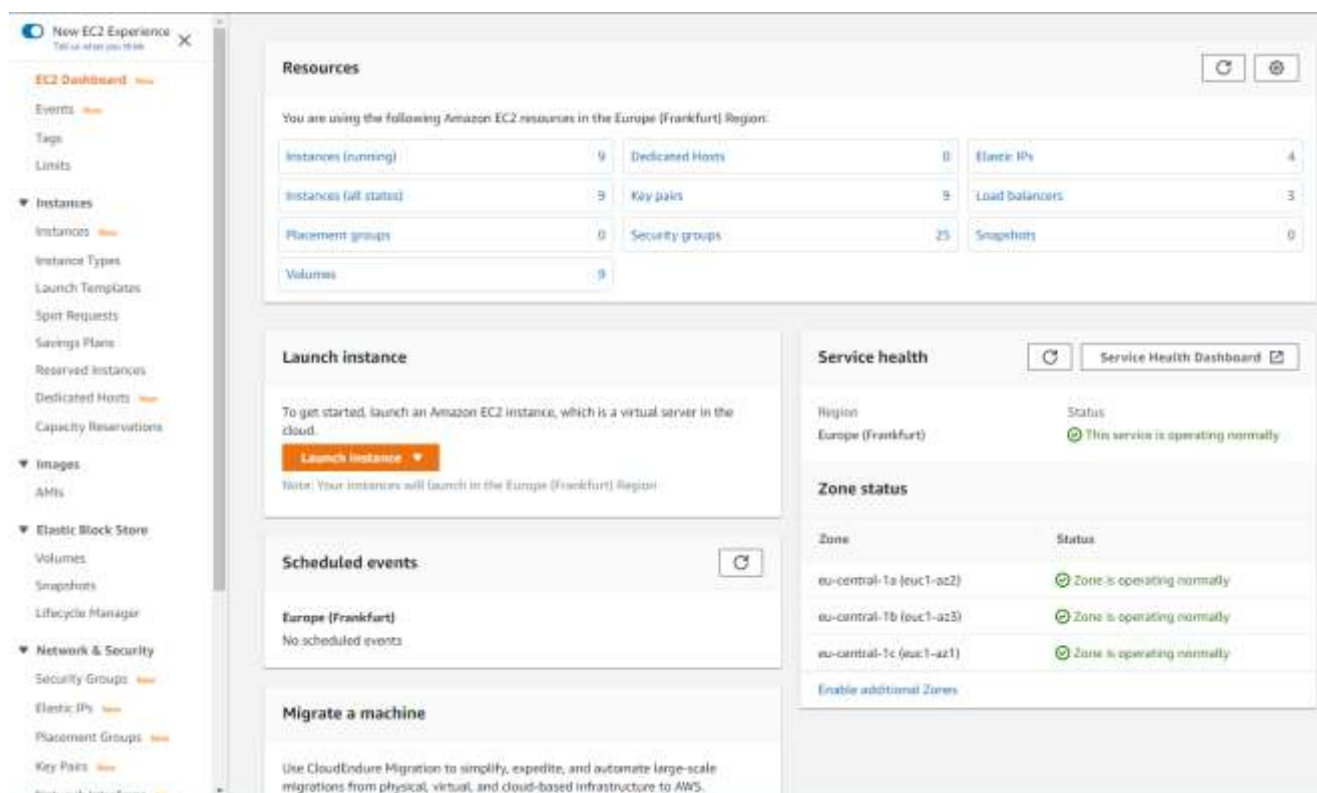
New EC2 Experience
Tell us what you think

EC2 Dashboard New
Events New
Tags
Limits

▼ Instances
Instances New
Instance Types
Launch Templates
Spot Requests
Savings Plans
Reserved Instances
Dedicated Hosts New
Capacity Reservations

▼ Images
AMIs

▼ Elastic Block Store
Volumes
Snapshots
Lifecycle Manager

▼ Network & Security
Security Groups New
Elastic IPs New
Placement Groups New
Key Pairs New

Resources

You are using the following Amazon EC2 resources in the Europe (Frankfurt) Region:

| | | | | | |
|---|---|---|---|---|---|
| Instances (running) | 9 | Dedicated Hosts | 0 | Elastic IPs | 4 |
| Instances (all states) | 9 | Key pairs | 9 | Load balancers | 3 |
| Placement groups | 0 | Security groups | 25 | Snapshots | 0 |
| Volumes | 9 | | | | |

Launch instance

To get started, launch an Amazon EC2 instance, which is a virtual server in the cloud.

Launch instance ▼

Note: Your instances will launch in the Europe (Frankfurt) Region

Scheduled events

Europe (Frankfurt)
No scheduled events

Migrate a machine

Use CloudEndure Migration to simplify, expedite, and automate large-scale migrations from physical, virtual, and cloud-based infrastructure to AWS.

Service health

Service Health Dashboard

Region
Europe (Frankfurt)

Status
This service is operating normally

Zone status

| Zone | Status |
|---|---|
| eu-central-1a (euc1-az2) | Zone is operating normally |
| eu-central-1b (euc1-az3) | Zone is operating normally |
| eu-central-1c (euc1-az1) | Zone is operating normally |

Enable additional Zones